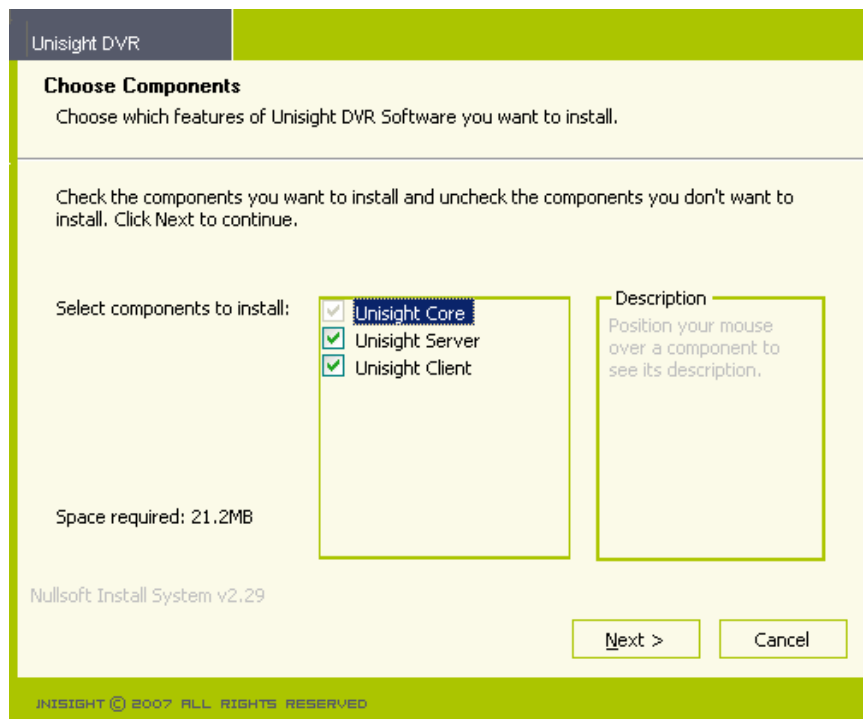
Unisight DVR

Choose Components

Choose which features of Unisight DVR Software you want to install.

Check the components you want to install and uncheck the components you don't want to install. Click Next to continue.

Select components to install:

Unisight Core
Unisight Server
Unisight Client

Description

Position your mouse over a component to see its description.

Space required: 21.2MB

Nullsoft Install System v2.29

Next >

Cancel

UNISIGHT © 2007 ALL RIGHTS RESERVED